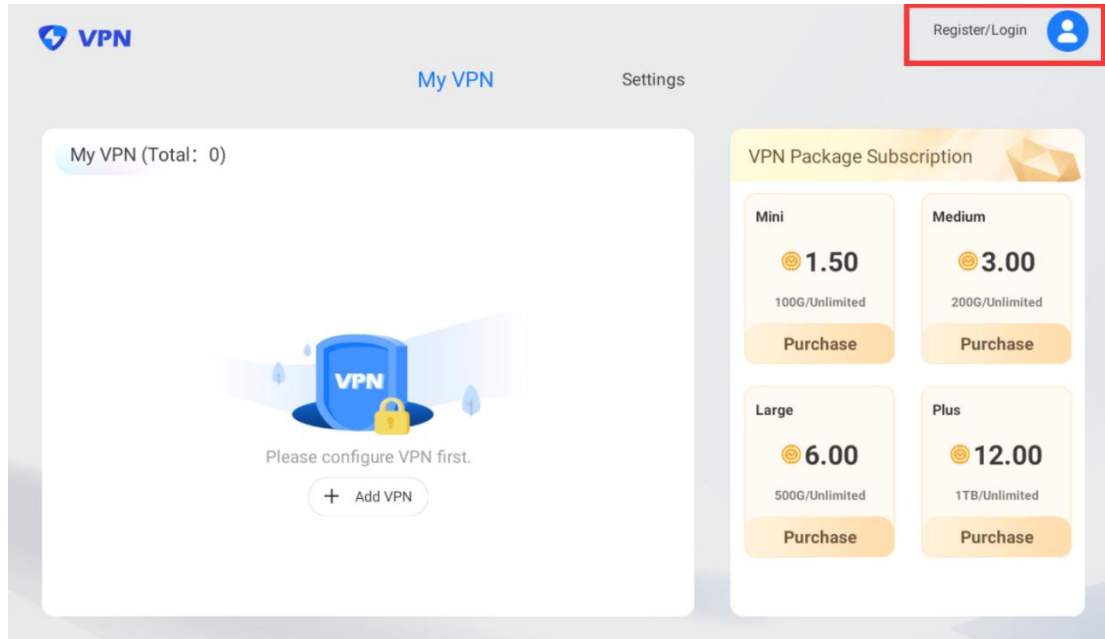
VPN

Register/Login

My VPN Settings

My VPN (Total：0)

VPN

Please configure VPN first.

+ Add VPN

VPN Package Subscription

Mini
1.50
100G/Unlimited
Purchase

Medium
3.00
200G/Unlimited
Purchase

Large
6.00
500G/Unlimited
Purchase

Plus
12.00
1TB/Unlimited
Purchase